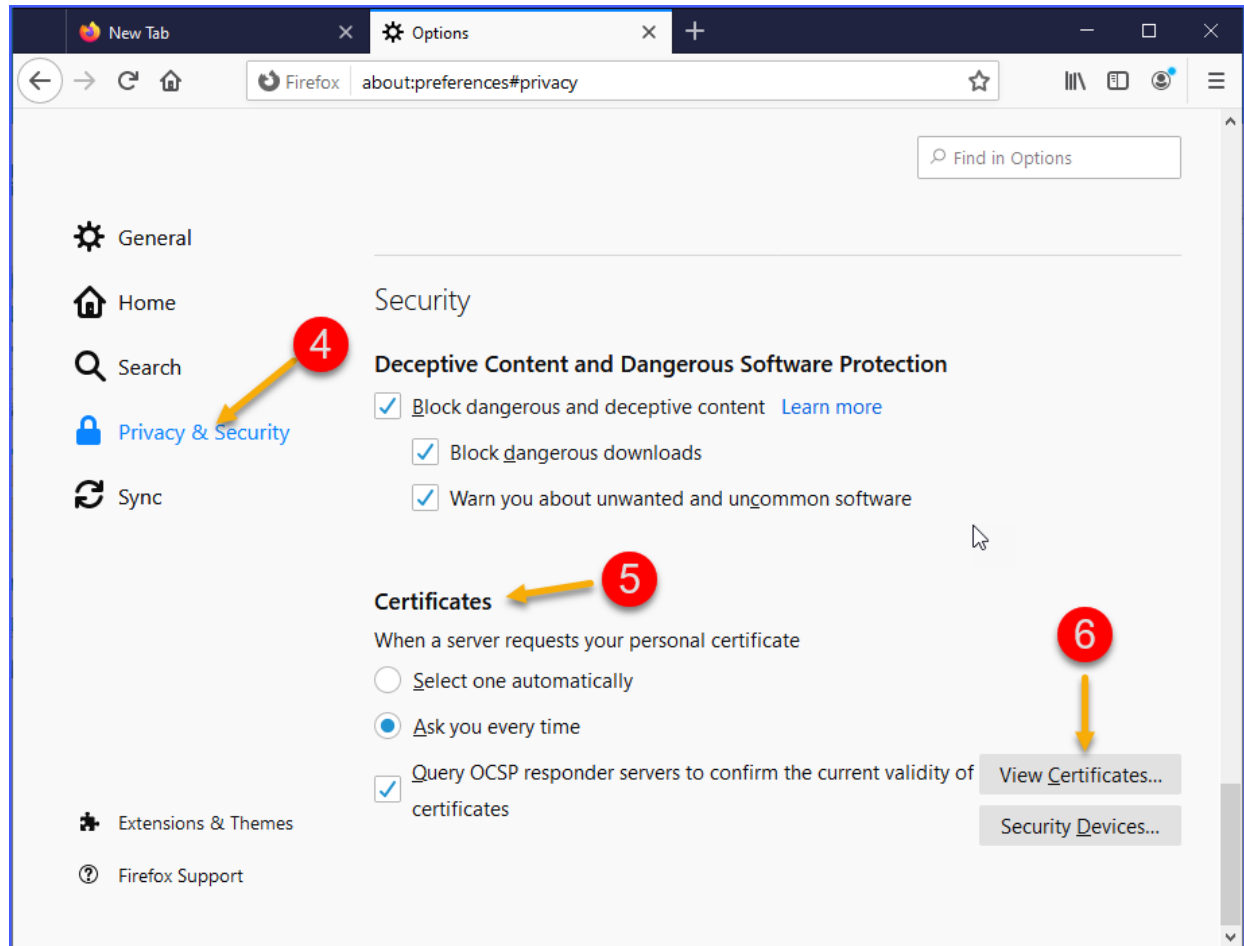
New Tab
Options
Firefox about:preferences#privacy

Find in Options

General
Home
Search
Privacy & Security
Sync

4

Security

Deceptive Content and Dangerous Software Protection
Block dangerous and deceptive content Learn more
Block dangerous downloads
Warn you about unwanted and uncommon software

Certificates
5
When a server requests your personal certificate
6
Select one automatically
Ask you every time
Query OCSP responder servers to confirm the current validity of certificates
View Certificates...
Security Devices...

Extensions & Themes
Firefox Support